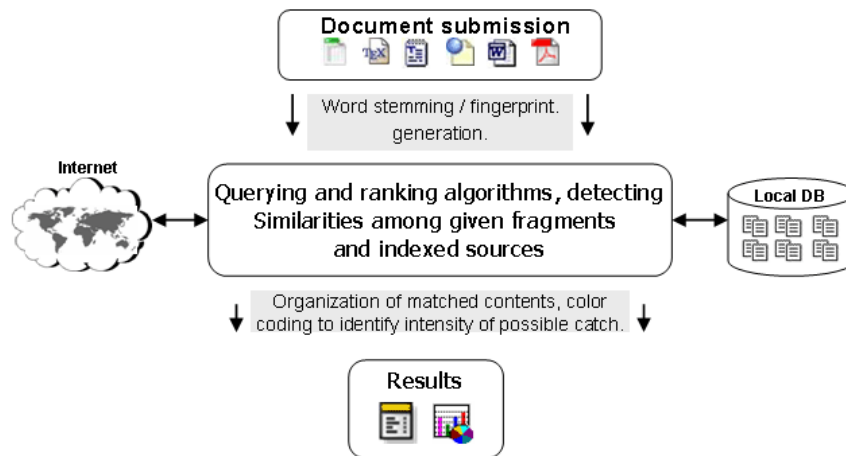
Document submission

TeX

Word stemming / fingerprint. generation.

Internet

Querying and ranking algorithms, detecting Similarities among given fragments and indexed sources

Local DB

Organization of matched contents, color coding to identify intensity of possible catch.

Results